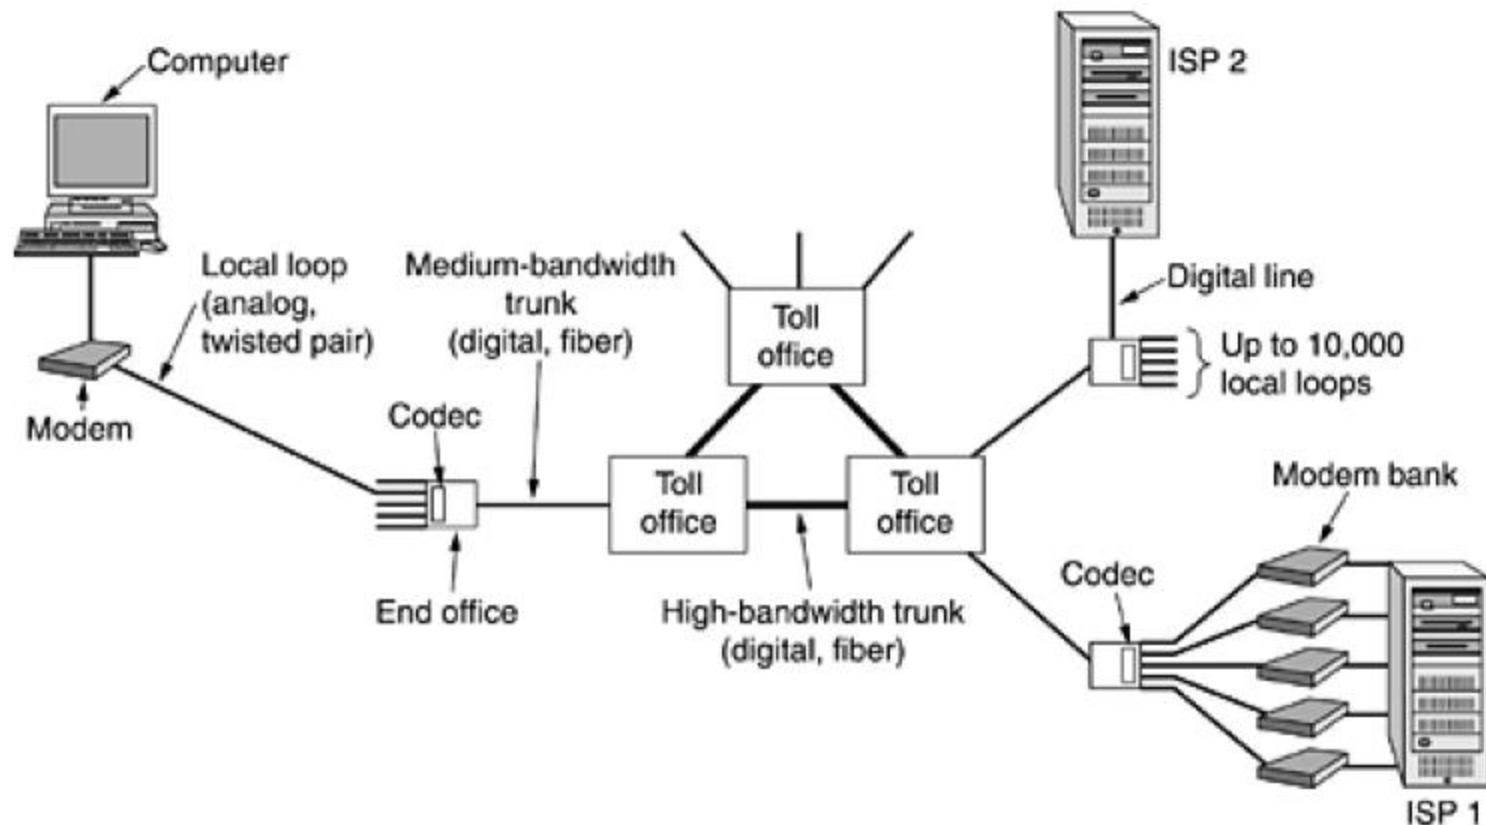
Computer

ISP 2

Local loop (analog, twisted pair)

Medium-bandwidth trunk (digital, fiber)

Toll office

Digital line

Up to 10,000 local loops

Modem

Codec

Toll office

Toll office

Modem bank

Codec

End office

High-bandwidth trunk (digital, fiber)

ISP 1